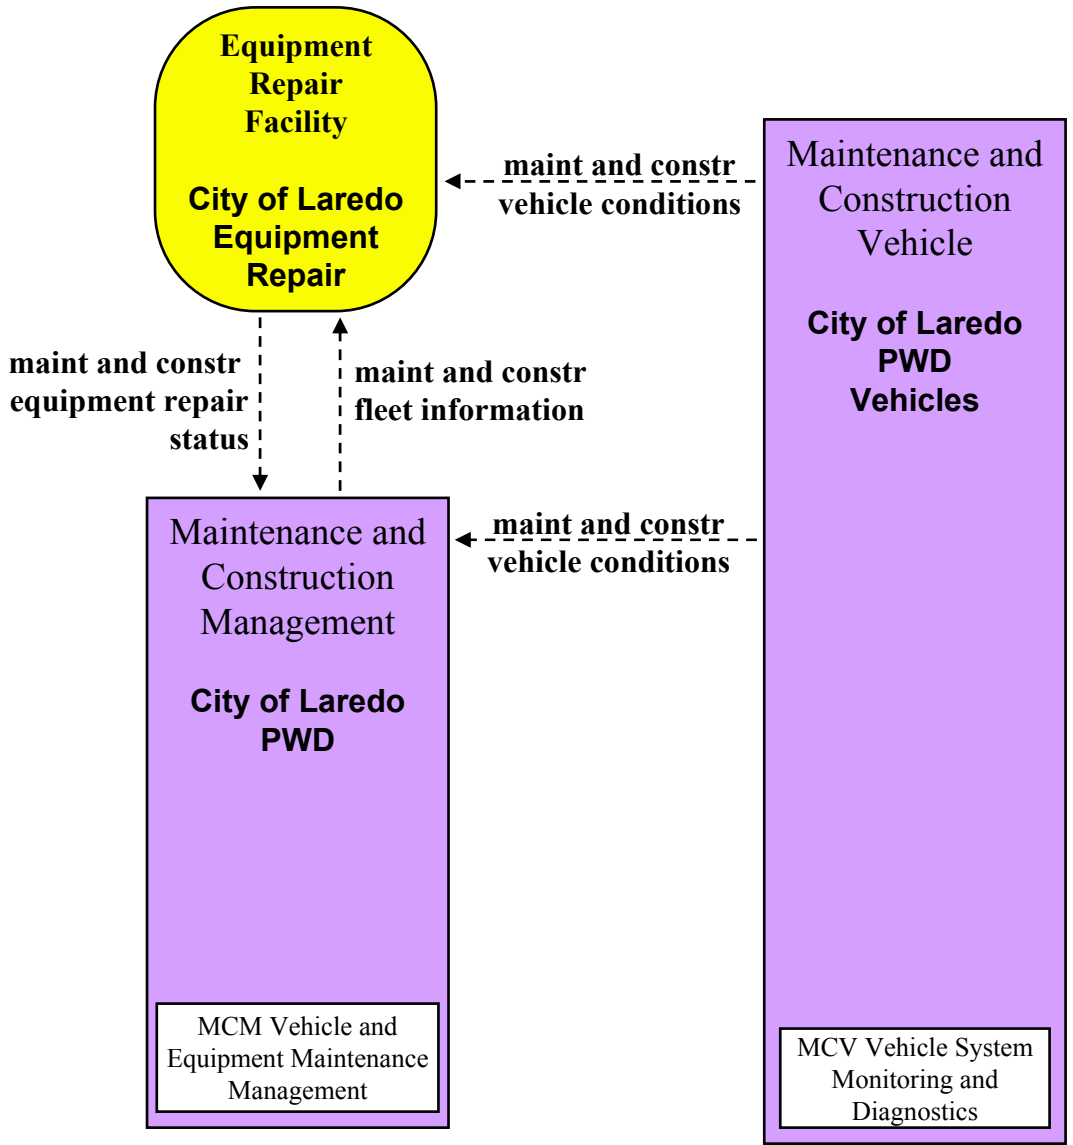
Equipment Repair Facility

City of Laredo Equipment Repair

maint and constr vehicle conditions

Maintenance and Construction Vehicle

City of Laredo PWD Vehicles

maint and constr equipment repair status

maint and constr fleet information

Maintenance and Construction Management

City of Laredo PWD

maint and constr vehicle conditions

MCM Vehicle and Equipment Maintenance Management

MCV Vehicle System Monitoring and Diagnostics